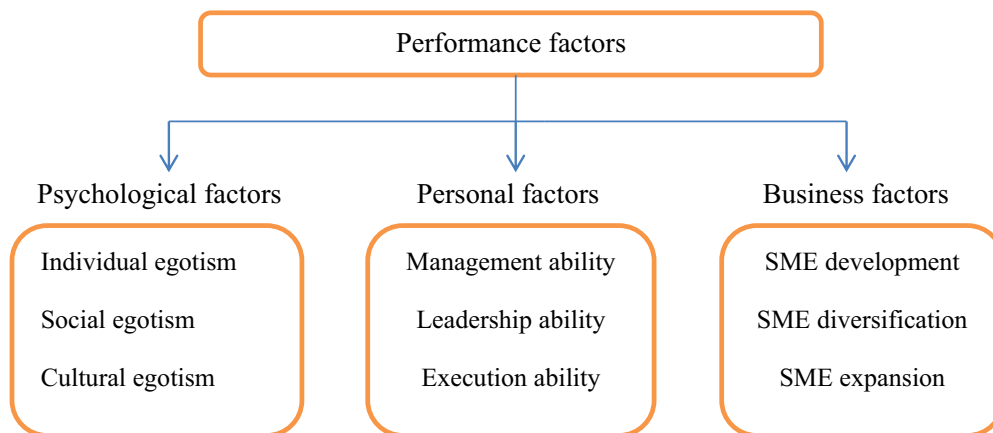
Performance factors

Psychological factors

Individual egotism

Social egotism

Cultural egotism

Personal factors

Management ability

Leadership ability

Execution ability

Business factors

SME development

SME diversification

SME expansion